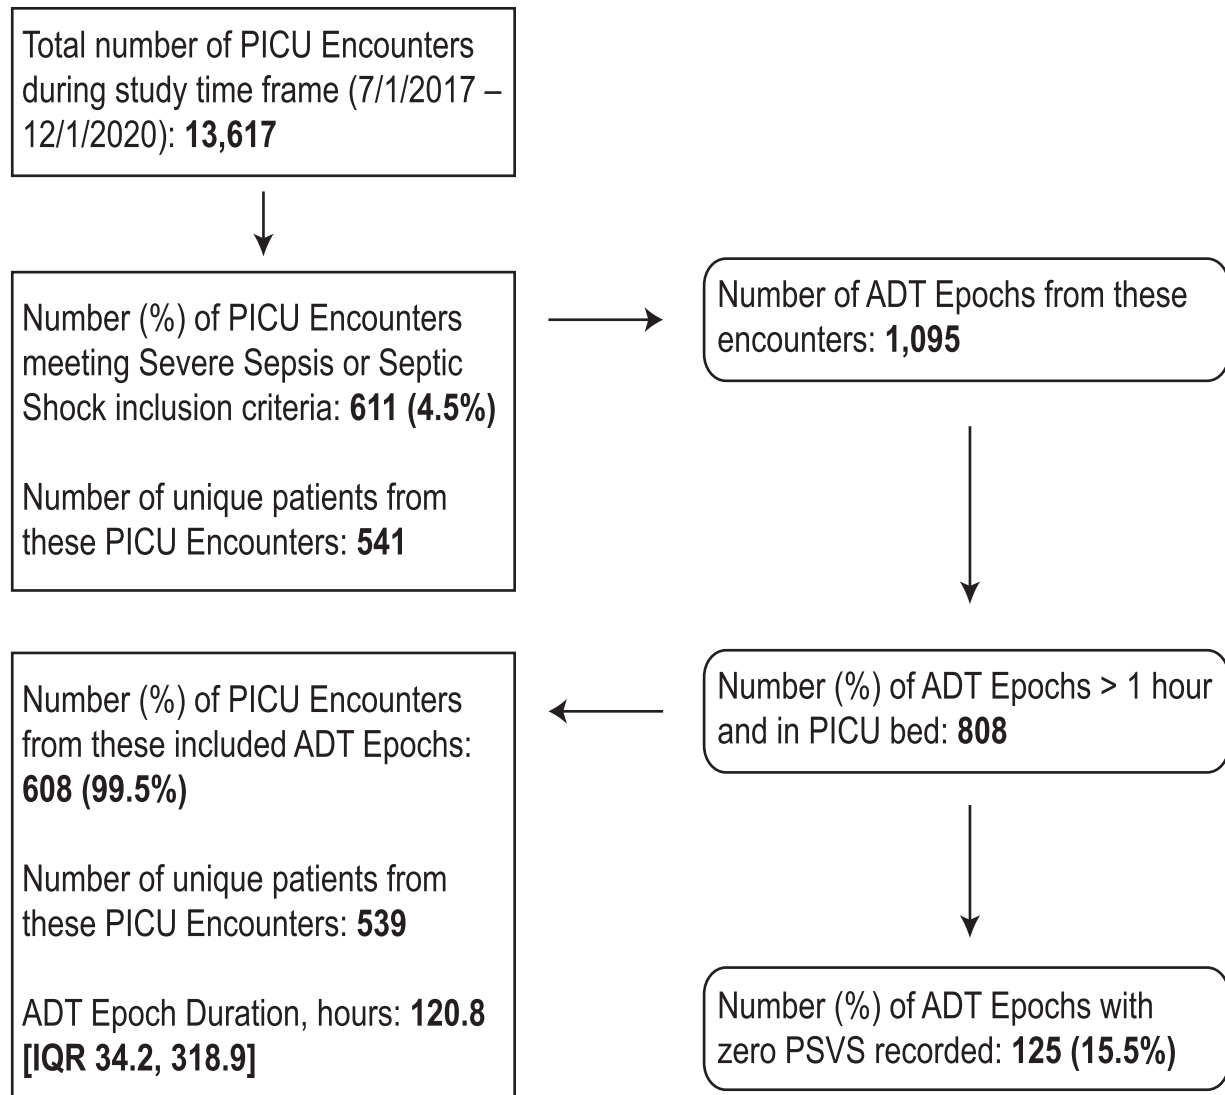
Total number of PICU Encounters during study time frame (7/1/2017 – 12/1/2020): **13,617**

Number (%) of PICU Encounters meeting Severe Sepsis or Septic Shock inclusion criteria: **611 (4.5%)**

Number of unique patients from these PICU Encounters: **541**

Number of ADT Epochs from these encounters: **1,095**

Number (%) of ADT Epochs > 1 hour and in PICU bed: **808**

Number (%) of PICU Encounters from these included ADT Epochs: **608 (99.5%)**

Number of unique patients from these PICU Encounters: **539**

ADT Epoch Duration, hours: **120.8 [IQR 34.2, 318.9]**

Number (%) of ADT Epochs with zero PSVS recorded: **125 (15.5%)**